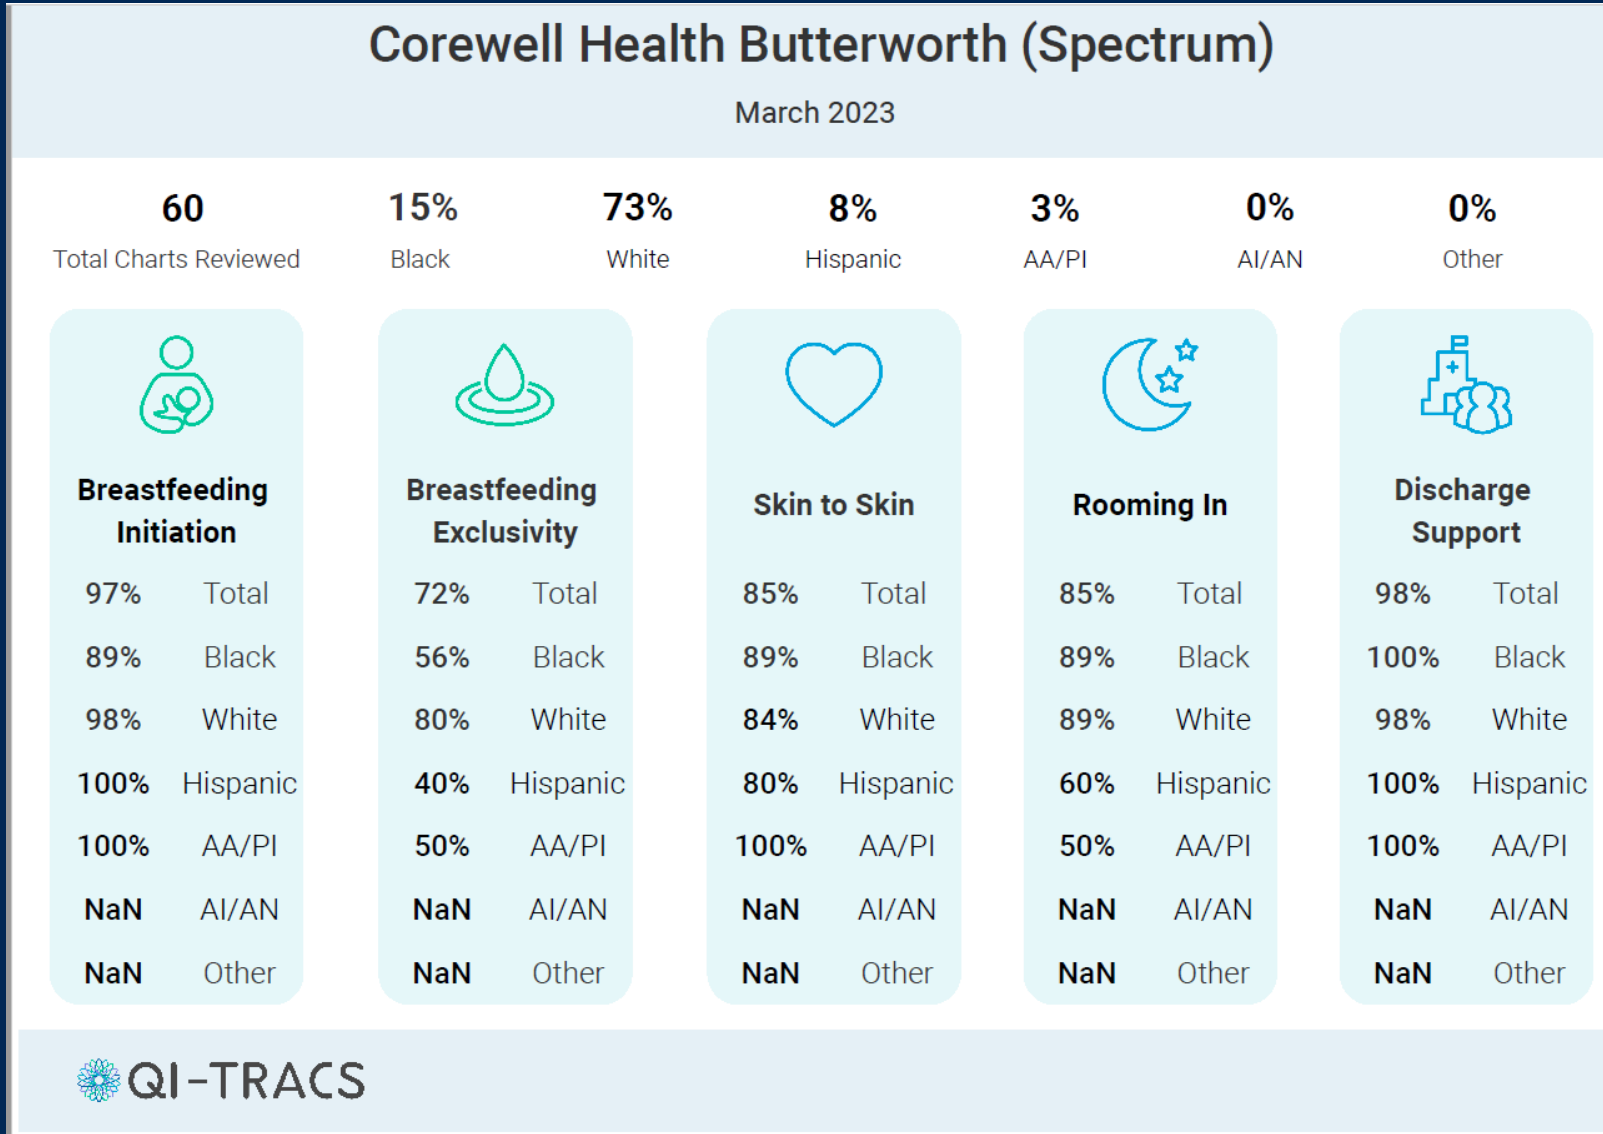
Corewell Health Butterworth (Spectrum)

March 2023

60
Total Charts Reviewed

15%
Black

73%
White

8%
Hispanic

3%
AA/PI

0%
AI/AN

0%
Other

Breastfeeding Initiation

| | |
|---|---|
| 97% | Total |
| 89% | Black |
| 98% | White |
| 100% | Hispanic |
| 100% | AA/PI |
| NaN | AI/AN |
| NaN | Other |

Breastfeeding Exclusivity

| | |
|---|---|
| 72% | Total |
| 56% | Black |
| 80% | White |
| 40% | Hispanic |
| 50% | AA/PI |
| NaN | AI/AN |
| NaN | Other |

Skin to Skin

| | |
|---|---|
| 85% | Total |
| 89% | Black |
| 84% | White |
| 80% | Hispanic |
| 100% | AA/PI |
| NaN | AI/AN |
| NaN | Other |

Rooming In

| | |
|---|---|
| 85% | Total |
| 89% | Black |
| 89% | White |
| 60% | Hispanic |
| 50% | AA/PI |
| NaN | AI/AN |
| NaN | Other |

Discharge Support

| | |
|---|---|
| 98% | Total |
| 100% | Black |
| 98% | White |
| 100% | Hispanic |
| 100% | AA/PI |
| NaN | AI/AN |
| NaN | Other |

QI-TRACS